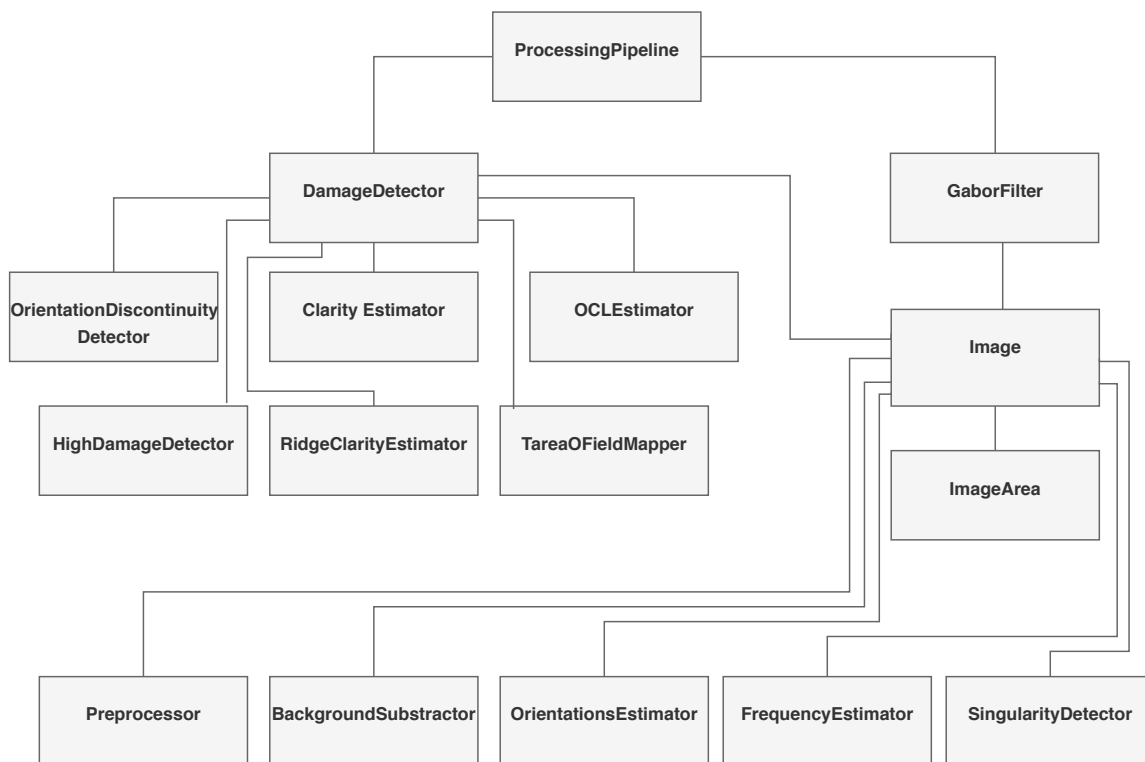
ProcessingPipeline

DamageDetector

GaborFilter

OrientationDiscontinuity Detector

Clarity Estimator

OCLEstimator

Image

HighDamageDetector

RidgeClarityEstimator

TareaOFieldMapper

ImageArea

Preprocessor

BackgroundSubstractor

OrientationsEstimator

FrequencyEstimator

SingularityDetector